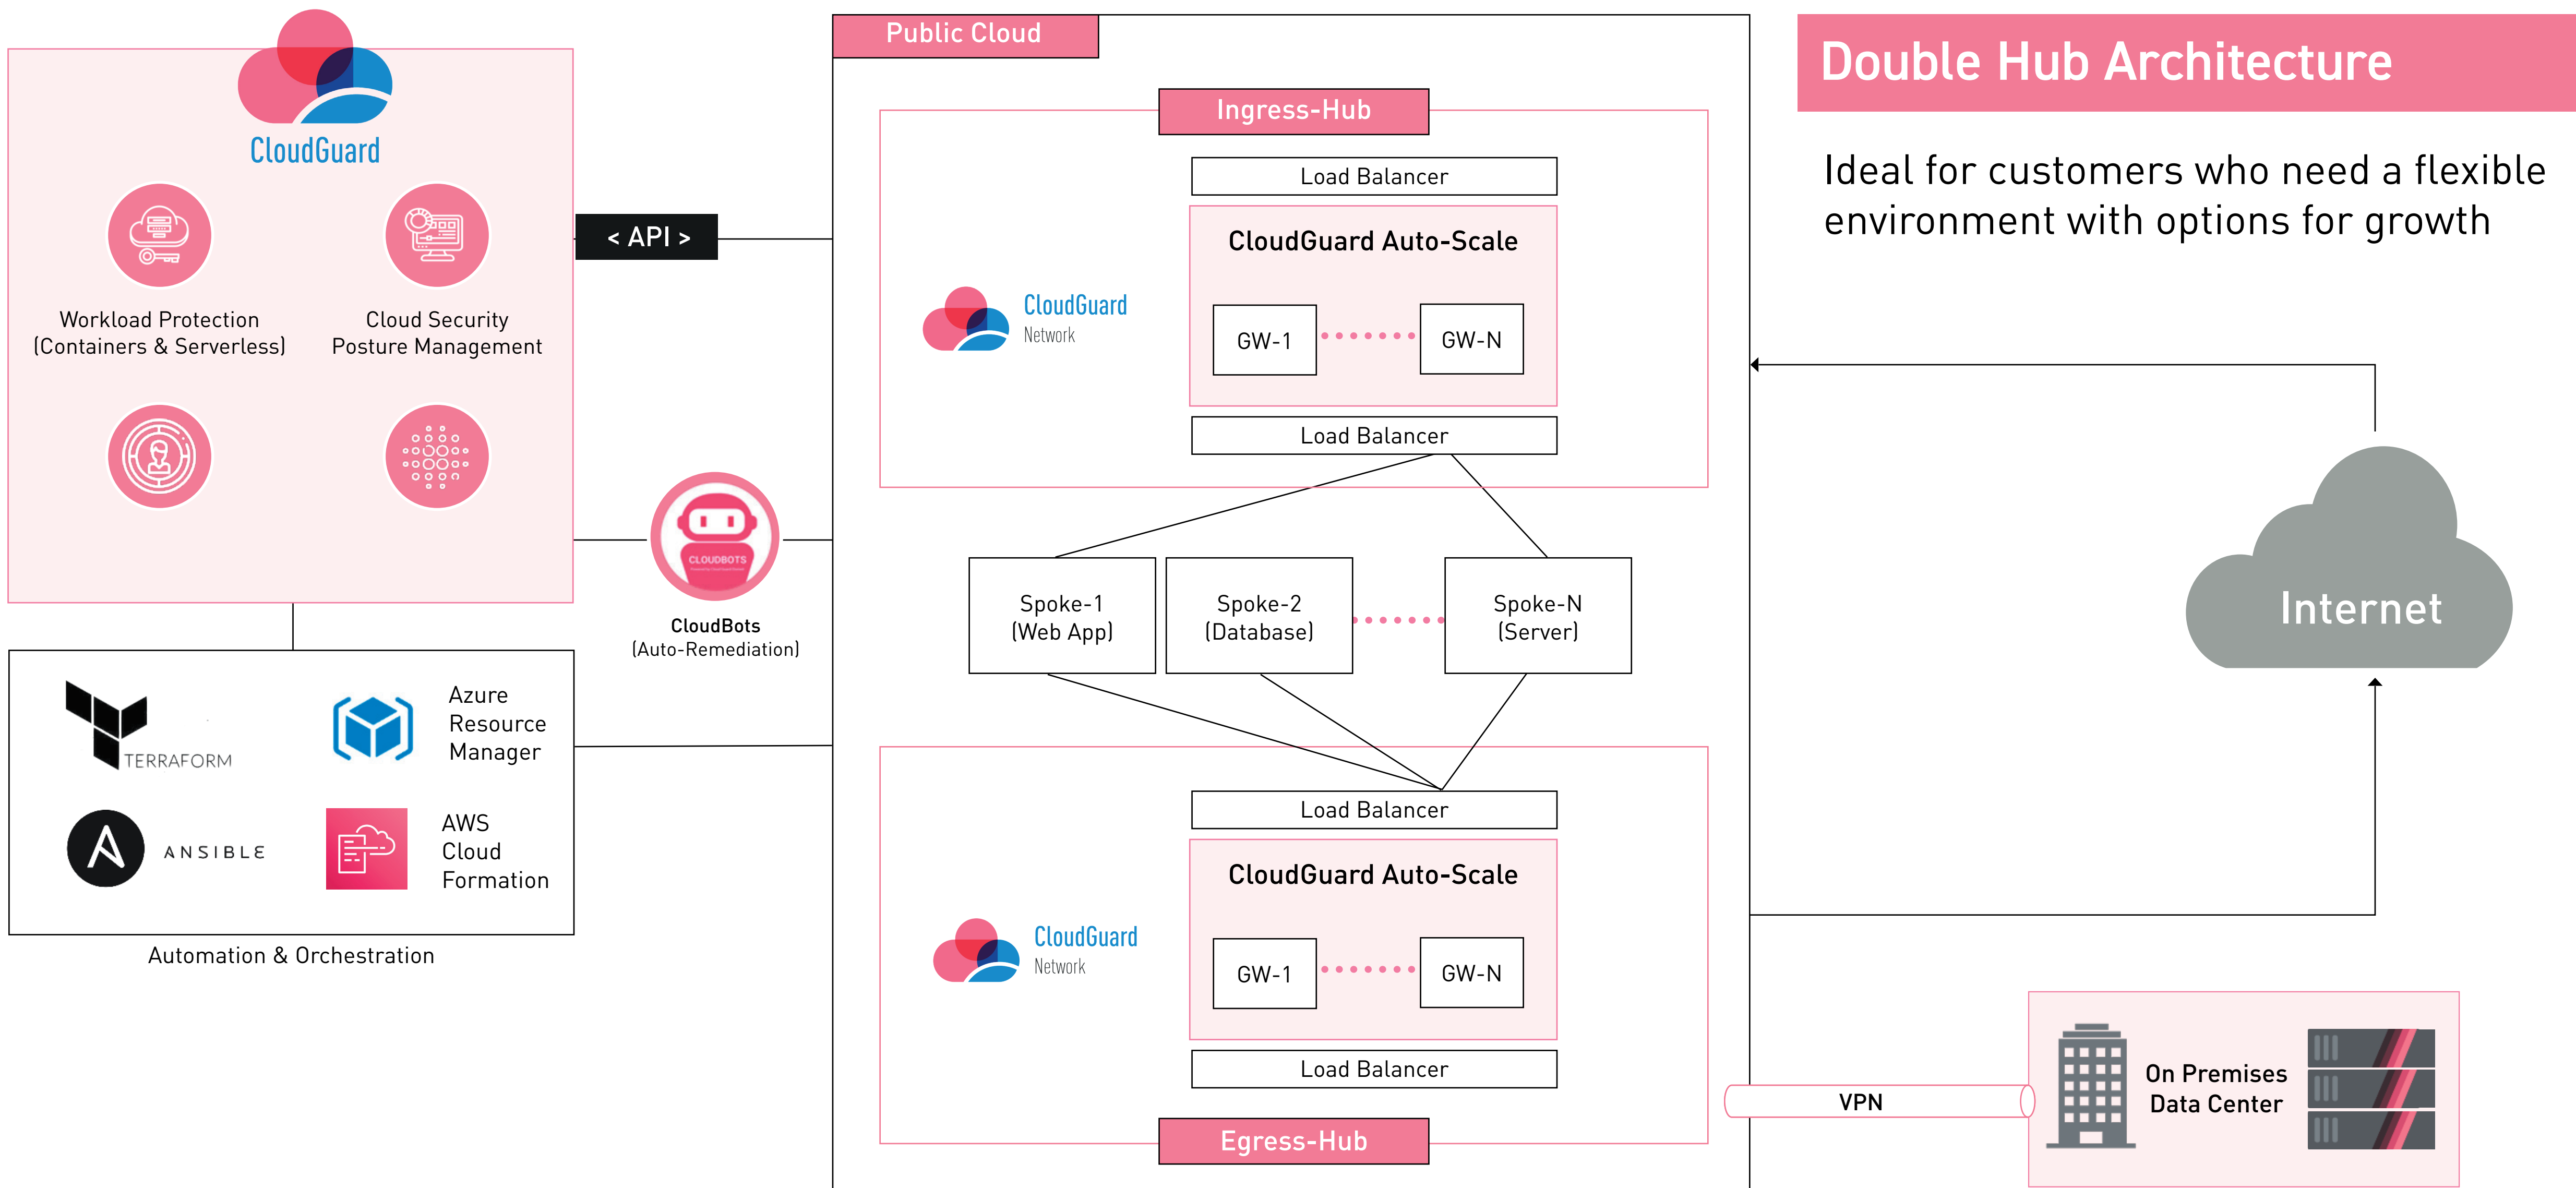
CloudGuard

Workload Protection
(Containers & Serverless)

Cloud Security
Posture Management

< API >

CLOUDBOTS

CloudBots
(Auto-Remediation)

TERRAFORM

Azure
Resource
Manager

ANSIBLE

AWS
Cloud
Formation

Automation & Orchestration

Public Cloud

Ingress-Hub

Load Balancer

CloudGuard Auto-Scale

CloudGuard
Network

GW-1

GW-N

Load Balancer

Spoke-1
(Web App)

Spoke-2
(Database)

Spoke-N
(Server)

Load Balancer

CloudGuard Auto-Scale

CloudGuard
Network

GW-1

GW-N

Load Balancer

Egress-Hub

Double Hub Architecture

Ideal for customers who need a flexible environment with options for growth

Internet

VPN

On Premises
Data Center